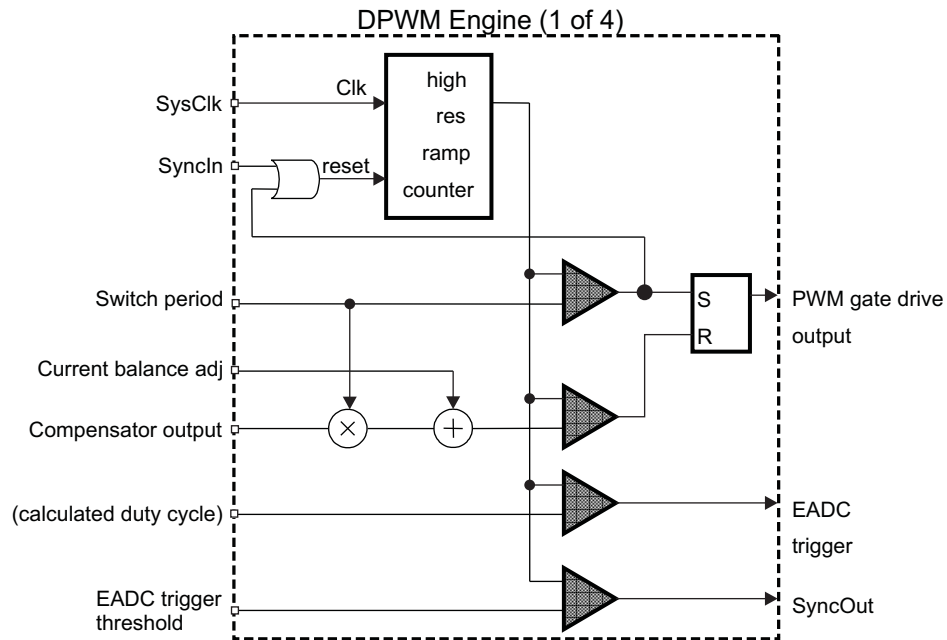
DPWM Engine (1 of 4)

SysClk
Clk
high res ramp counter
SyncIn
reset
Switch period
S
R
PWM gate drive output
Current balance adj
Compensator output
$\times$
$+$
(calculated duty cycle)
EADC trigger
EADC trigger threshold
SyncOut